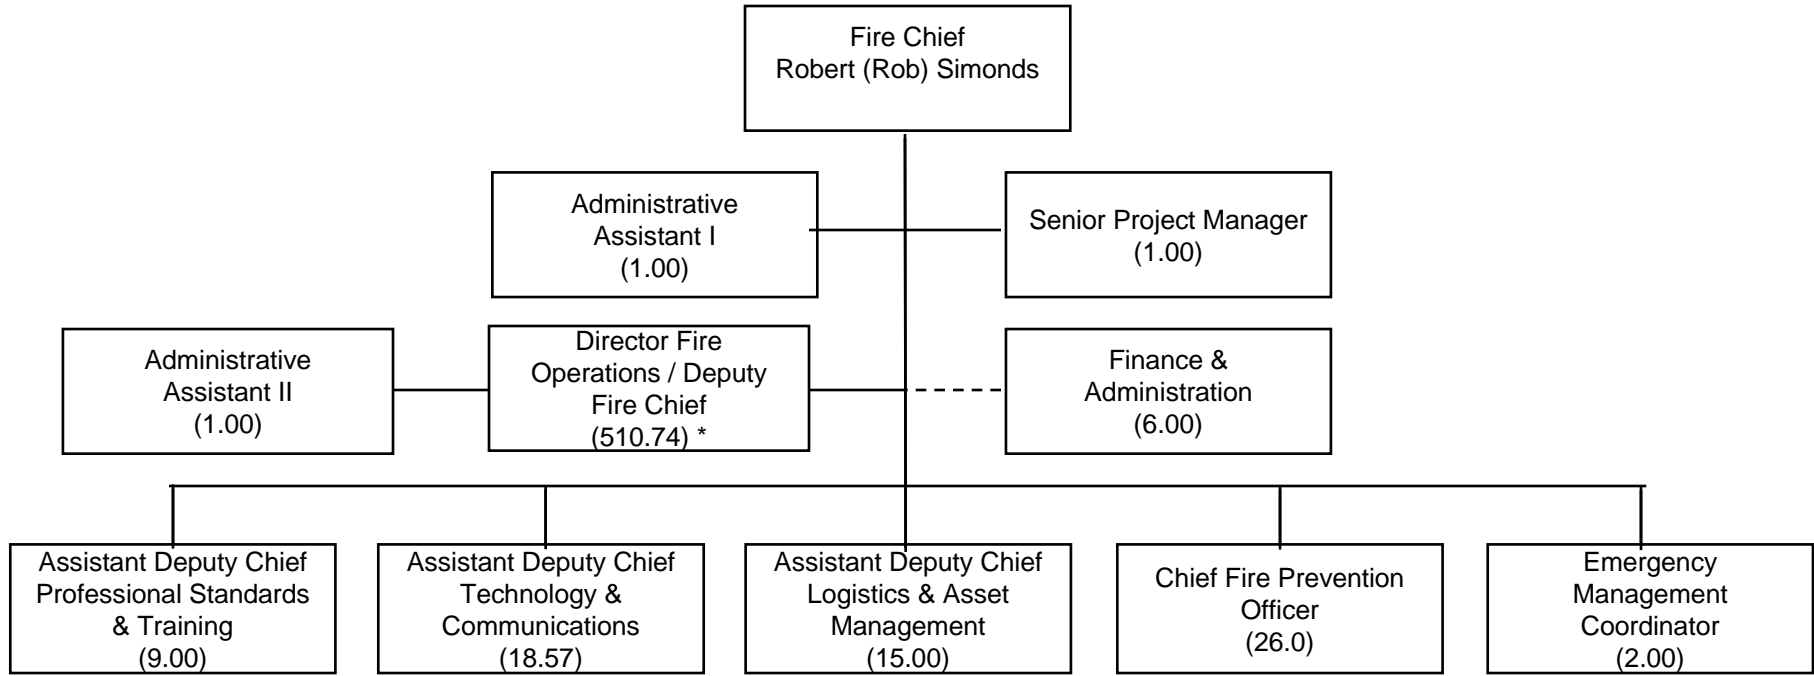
Fire Chief
Robert (Rob) Simonds

Administrative Assistant I
(1.00)

Senior Project Manager
(1.00)

Administrative Assistant II
(1.00)

Director Fire Operations / Deputy Fire Chief
(510.74) *

Finance & Administration
(6.00)

Assistant Deputy Chief Professional Standards & Training
(9.00)

Assistant Deputy Chief Technology & Communications
(18.57)

Assistant Deputy Chief Logistics & Asset Management
(15.00)

Chief Fire Prevention Officer
(26.0)

Emergency Management Coordinator
(2.00)